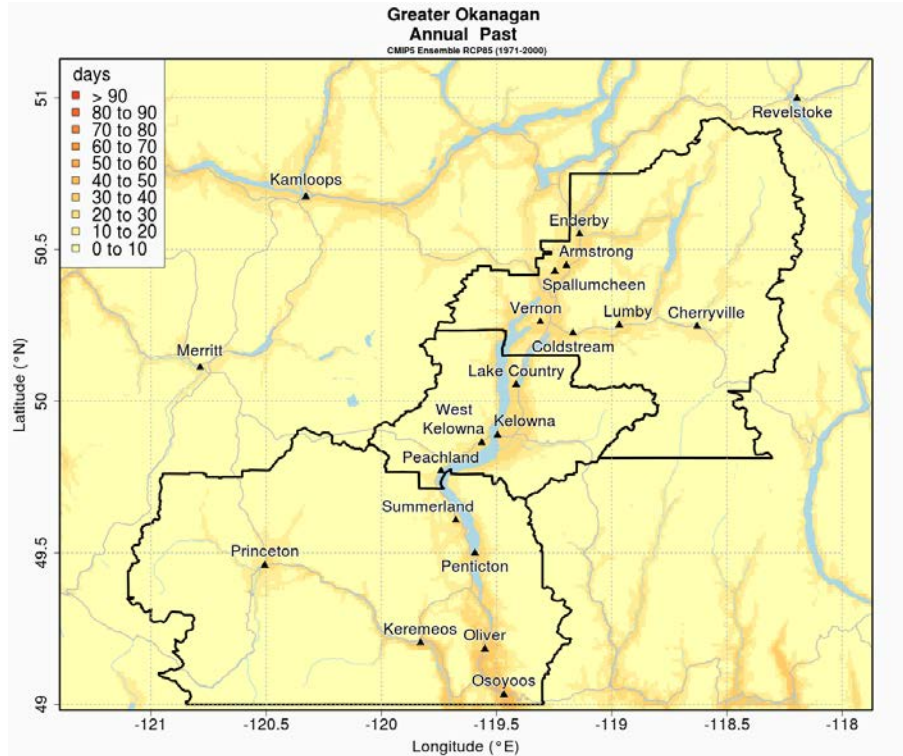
Greater Okanagan
Annual Past
CMIP5 Ensemble RCP85 (1971-2000)

days
> 90
80 to 90
70 to 80
60 to 70
50 to 60
40 to 50
30 to 40
20 to 30
10 to 20
0 to 10

Revelstoke
Kamloops
Enderby
Armstrong
Spallumcheen
Vernon
Lumby
Cherryville
Coldstream
Merritt
Lake Country
West Kelowna
Kelowna
Peachland
Summerland
Princeton
Penticton
Keremeos
Oliver
Osoyoos

51
50.5
50
49.5
49
Latitude (°N)

-121
-120.5
-120
-119.5
-119
-118.5
-118
Longitude (°E)